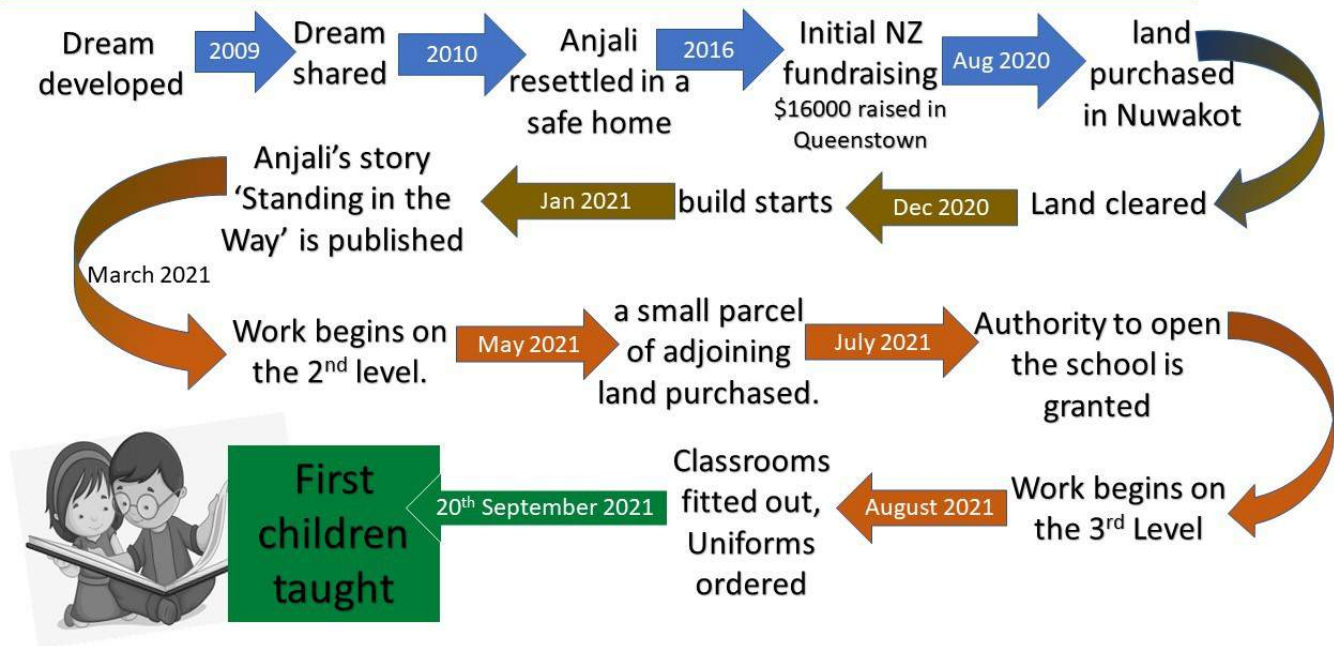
Dream developed

2009

Dream shared

2010

Anjali resettled in a safe home

2016

Initial NZ fundraising
$16000 raised in Queenstown

Aug 2020

land purchased in Nuwakot

Land cleared

Dec 2020

build starts

Jan 2021

Anjali's story 'Standing in the Way' is published

March 2021

Work begins on the 2$^{nd}$ level.

May 2021

a small parcel of adjoining land purchased.

July 2021

Authority to open the school is granted

Work begins on the 3$^{rd}$ Level

August 2021

Classrooms fitted out, Uniforms ordered

20$^{th}$ September 2021

First children taught